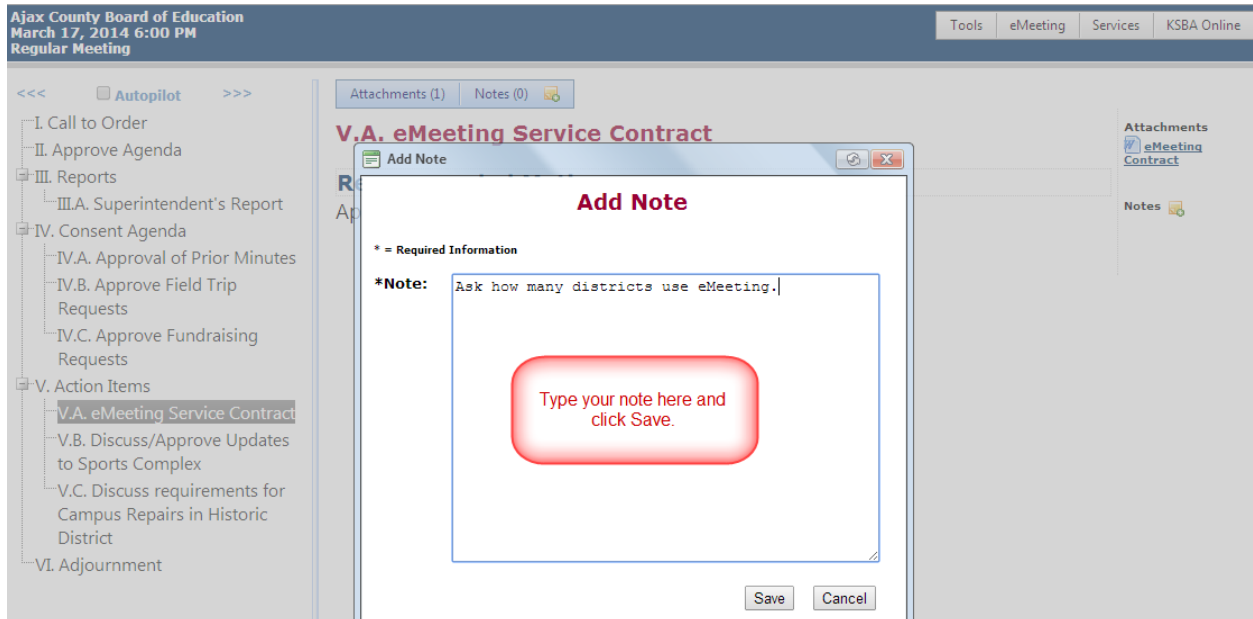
Ajax County Board of Education
March 17, 2014 6:00 PM
Regular Meeting

Tools | eMeeting | Services | KSBA Online

<<< Autopilot >>>

I. Call to Order
II. Approve Agenda
III. Reports
III.A. Superintendent's Report
IV. Consent Agenda
IV.A. Approval of Prior Minutes
IV.B. Approve Field Trip Requests
IV.C. Approve Fundraising Requests
V. Action Items
V.A. eMeeting Service Contract
V.B. Discuss/Approve Updates to Sports Complex
V.C. Discuss requirements for Campus Repairs in Historic District
VI. Adjournment

Attachments (1) | Notes (0)

V.A. eMeeting Service Contract

Re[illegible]

Ap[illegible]

Attachments
eMeeting Contract

Notes

Add Note

Add Note

* = Required Information

*Note: Ask how many districts use eMeeting.

Type your note here and click Save.

Save Cancel